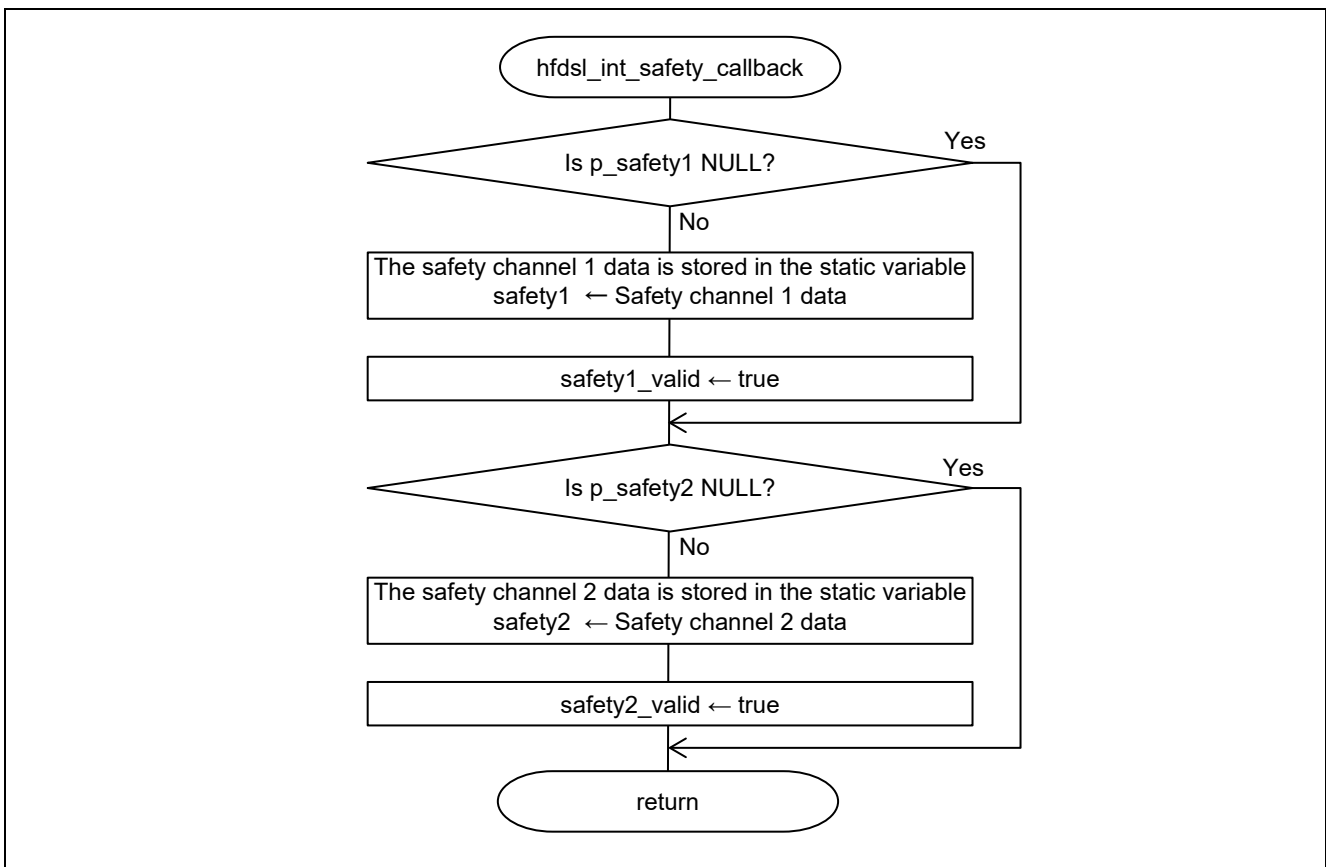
hfdsl_int_safety_callback

Is p_safety1 NULL?

Yes

No

The safety channel 1 data is stored in the static variable
safety1 ← Safety channel 1 data

safety1_valid ← true

Is p_safety2 NULL?

Yes

No

The safety channel 2 data is stored in the static variable
safety2 ← Safety channel 2 data

safety2_valid ← true

return